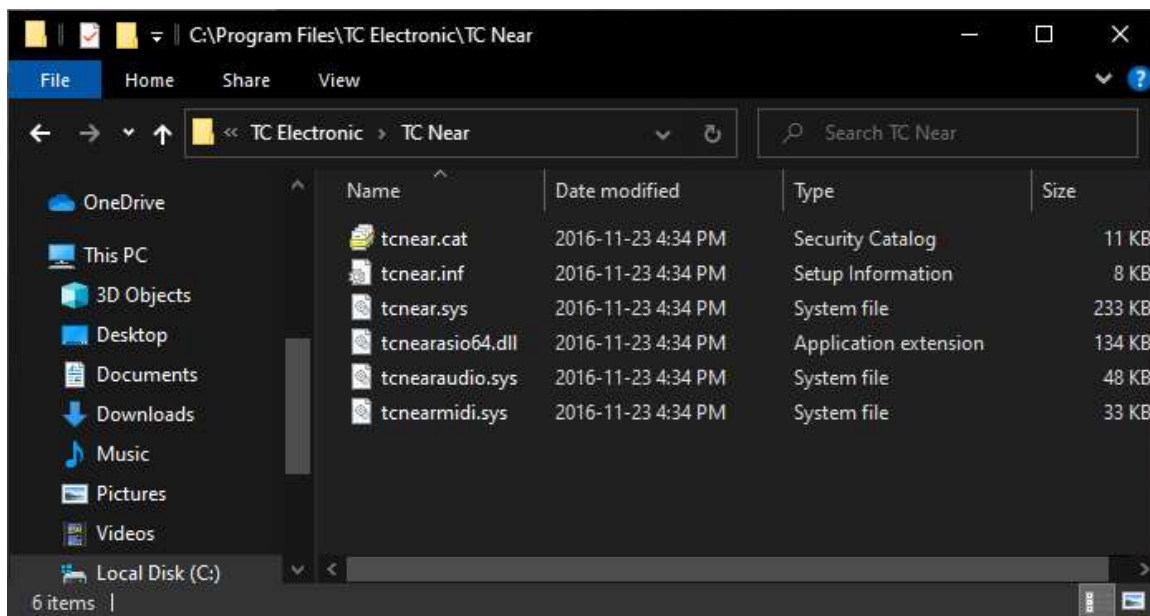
C:\Program Files\TC Electronic\TC Near

File Home Share View

« TC Electronic › TC Near

Search TC Near

OneDrive
This PC
3D Objects
Desktop
Documents
Downloads
Music
Pictures
Videos
Local Disk (C:)

| Name | Date modified | Type | Size |
|---|---|---|---|
| tcnear.cat | 2016-11-23 4:34 PM | Security Catalog | 11 KB |
| tcnear.inf | 2016-11-23 4:34 PM | Setup Information | 8 KB |
| tcnear.sys | 2016-11-23 4:34 PM | System file | 233 KB |
| tcnearasio64.dll | 2016-11-23 4:34 PM | Application extension | 134 KB |
| tcnearaudio.sys | 2016-11-23 4:34 PM | System file | 48 KB |
| tcnearmidi.sys | 2016-11-23 4:34 PM | System file | 33 KB |

6 items